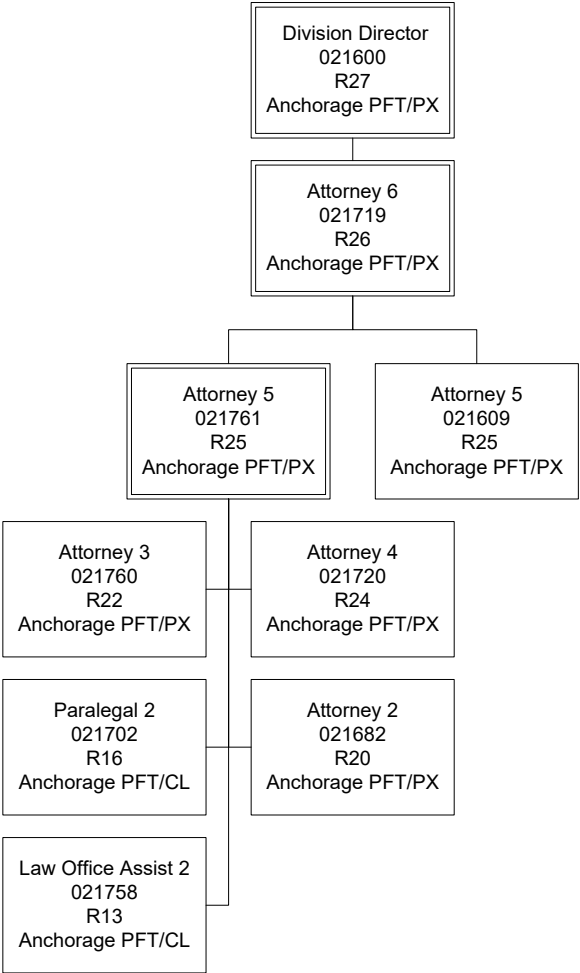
Division Director
021600
R27
Anchorage PFT/PX

Attorney 6
021719
R26
Anchorage PFT/PX

Attorney 5
021761
R25
Anchorage PFT/PX

Attorney 5
021609
R25
Anchorage PFT/PX

Attorney 3
021760
R22
Anchorage PFT/PX

Attorney 4
021720
R24
Anchorage PFT/PX

Paralegal 2
021702
R16
Anchorage PFT/CL

Attorney 2
021682
R20
Anchorage PFT/PX

Law Office Assist 2
021758
R13
Anchorage PFT/CL